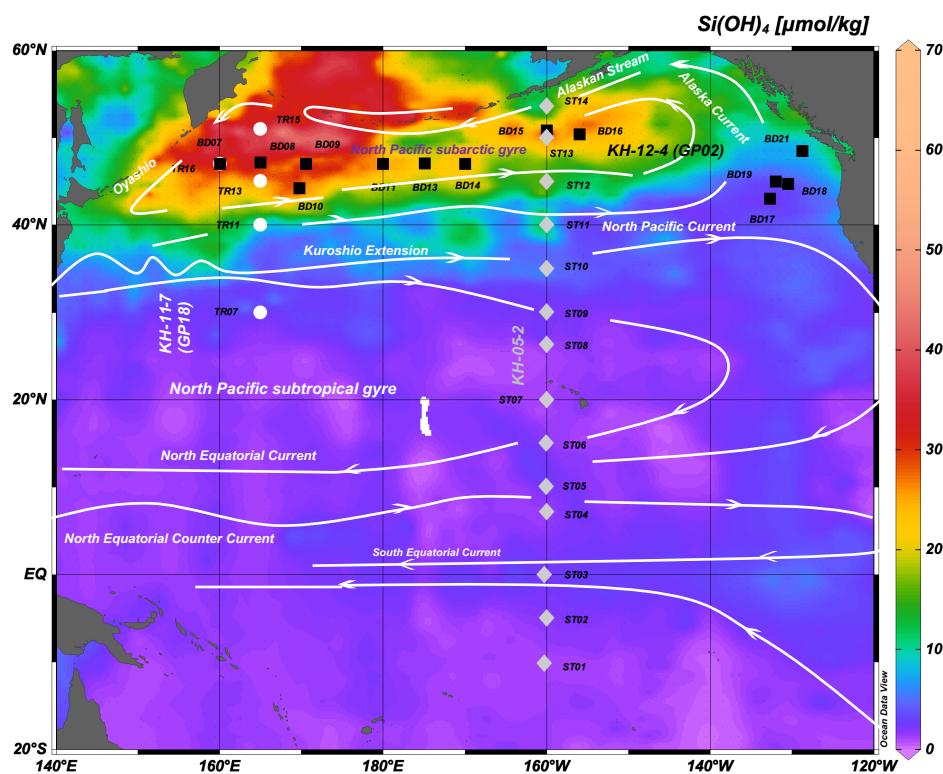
$Si(OH)_4$ [μmol/kg]

60°N
40°N
20°N
EQ
20°S
140°E
160°E
180°E
160°W
140°W
120°W

70
60
50
40
30
20
10
0

Alaskan Stream
Alaska Current
ST14
TR15
BD07
BD08
BD09
BD15
BD16
North Pacific subarctic gyre
ST13
KH-12-4 (GP02)
BD21
Oyashio
TR16
TR13
BD10
BD11
BD13
BD14
ST12
BD19
BD18
BD17
TR11
ST11
North Pacific Current
Kuroshio Extension
ST10
KH-11-7 (GP18)
TR07
ST09
ST08
KH-05-2
North Pacific subtropical gyre
ST07
ST06
North Equatorial Current
ST05
ST04
North Equatorial Counter Current
South Equatorial Current
ST03
ST02
ST01
Ocean Data View